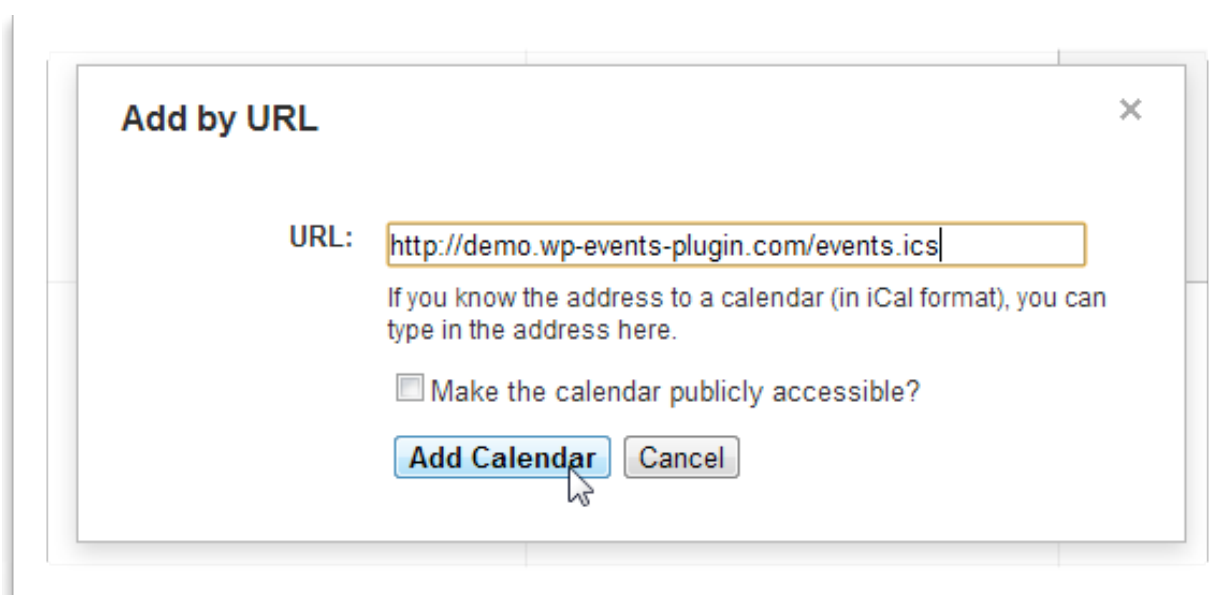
Add by URL

×

URL: http://demo.wp-events-plugin.com/events.ics

If you know the address to a calendar (in iCal format), you can type in the address here.

Make the calendar publicly accessible?

Add Calendar Cancel